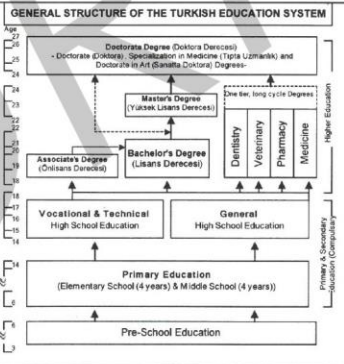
GENERAL STRUCTURE OF THE TURKISH EDUCATION SYSTEM

Age
27
26
25
24
24
23
22
22
21
20
19
18
18
17
16
15
14
14
6
6
3

Doctorate Degree (Doktora Derecesi)
- Doctorate (Doktora), Specialization in Medicine (Tıpta Uzmanlık) and Doctorate in Art (Sanatta Doktora) Degrees-

Master's Degree
(Yüksek Lisans Derecesi)

Bachelor's Degree
(Lisans Derecesi)

Associate's Degree
(Önlisans Derecesi)

Bachelor, long cycle Degrees

Dentistry

Veterinary

Pharmacy

Medicine

Higher Education

Vocational & Technical
High School Education

General
High School Education

Primary & Secondary Education (Compulsory)

Primary Education
(Elementary School (4 years) & Middle School (4 years))

Pre-School Education